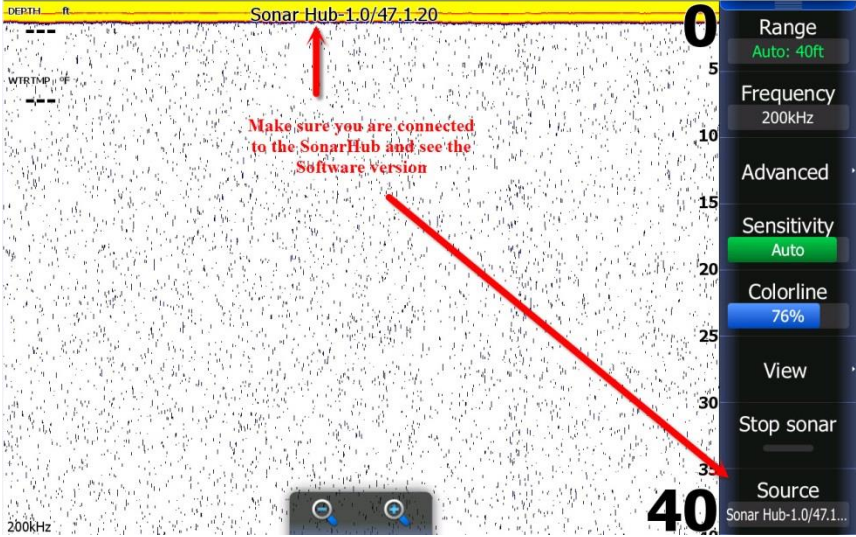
DEPTH ft
---
WTRTMP °F
---

Sonar Hub-1.0/47.1.20

Make sure you are connected to the SonarHub and see the Software version

0
5
10
15
20
25
30
35
40

200kHz

Range
Auto: 40ft
Frequency
200kHz
Advanced
Sensitivity
Auto
Colorline
76%
View
Stop sonar
Source
Sonar Hub-1.0/47.1...